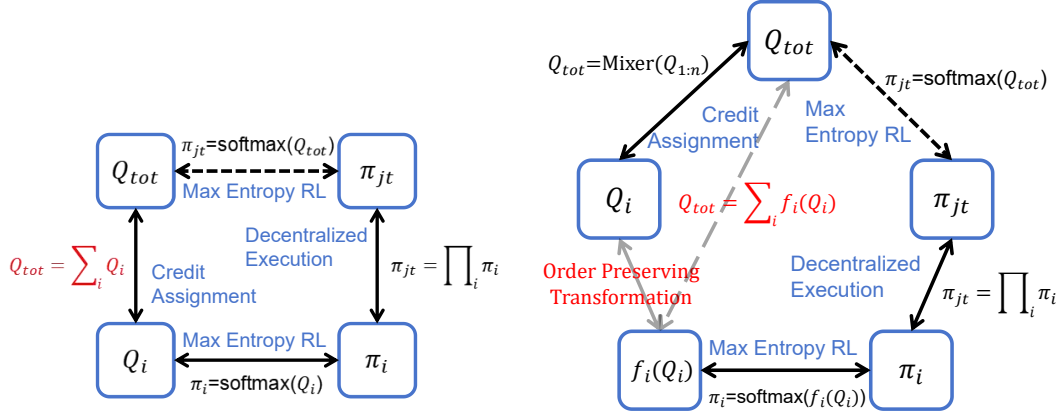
$Q_{tot}$

$\pi_{jt}$=softmax($Q_{tot}$)

Max Entropy RL

$\pi_{jt}$

$Q_{tot} = \sum_i Q_i$

Credit Assignment

Decentralized Execution

$\pi_{jt} = \prod_i \pi_i$

$Q_i$

Max Entropy RL

$\pi_i$

$\pi_i$=softmax($Q_i$)

$Q_{tot}$

$Q_{tot}$=Mixer($Q_{1:n}$)

Credit Assignment

Max Entropy RL

$\pi_{jt}$=softmax($Q_{tot}$)

$Q_i$

$Q_{tot} = \sum_i f_i(Q_i)$

$\pi_{jt}$

Order Preserving Transformation

Decentralized Execution

$\pi_{jt} = \prod_i \pi_i$

$f_i(Q_i)$

Max Entropy RL

$\pi_i$

$\pi_i$=softmax($f_i(Q_i)$)